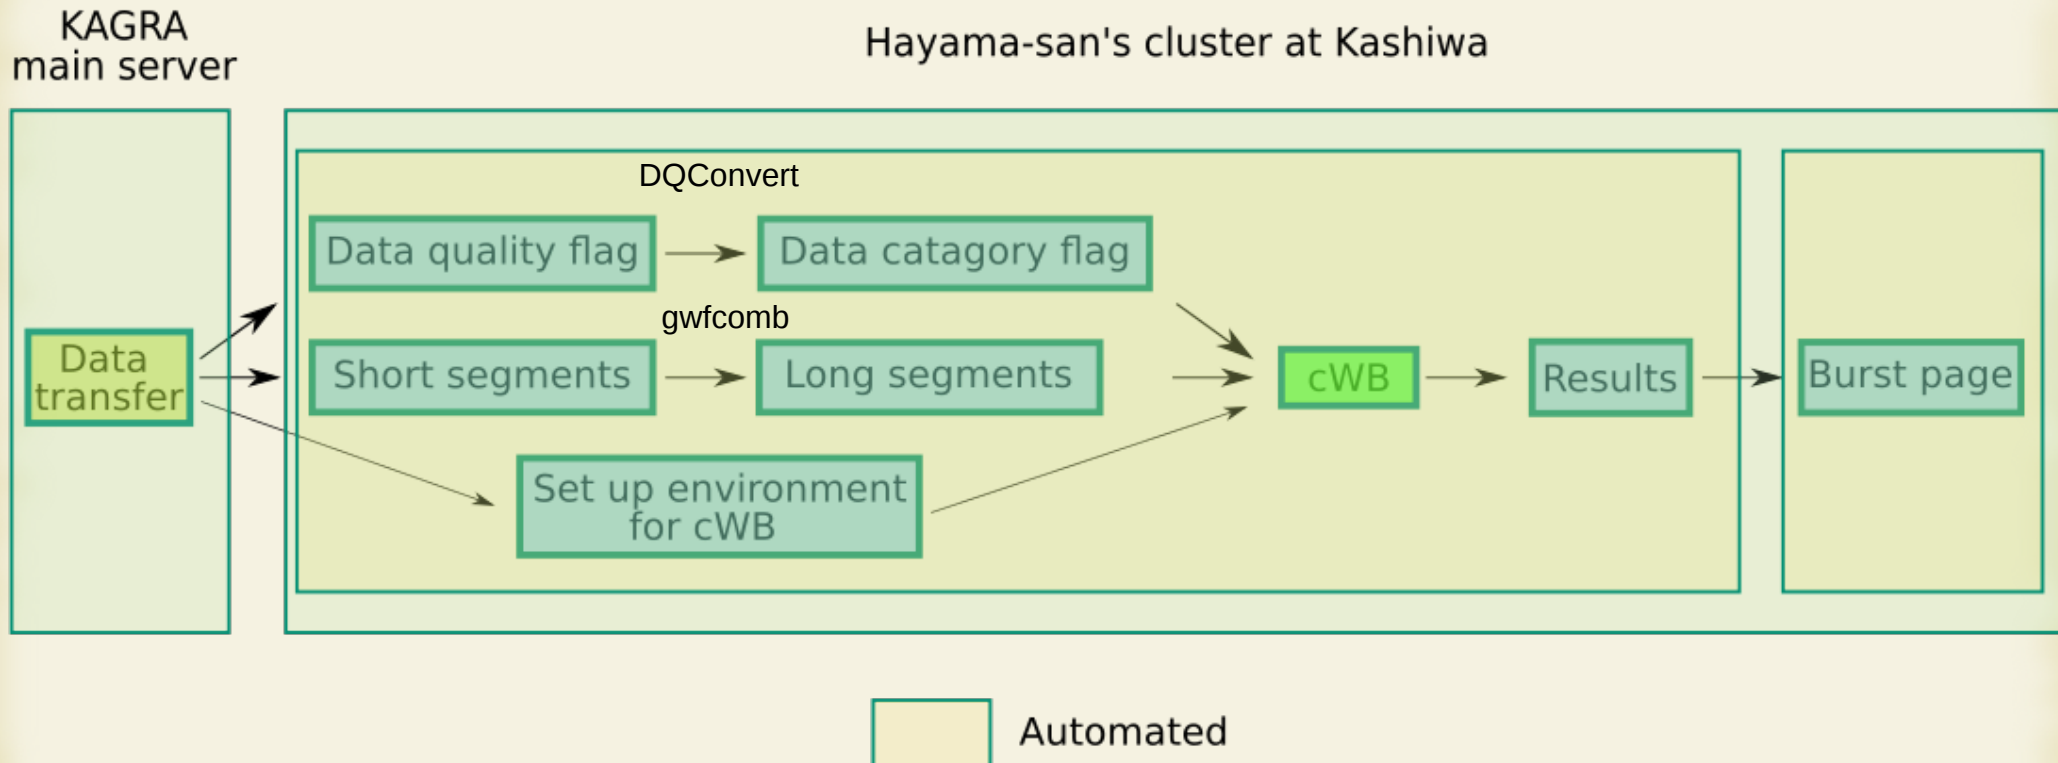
KAGRA main server

Hayama-san's cluster at Kashiwa

Data transfer

DQConvert

Data quality flag

Data catagory flag

gwfcomb

Short segments

Long segments

Set up environment for cWB

cWB

Results

Burst page

Automated